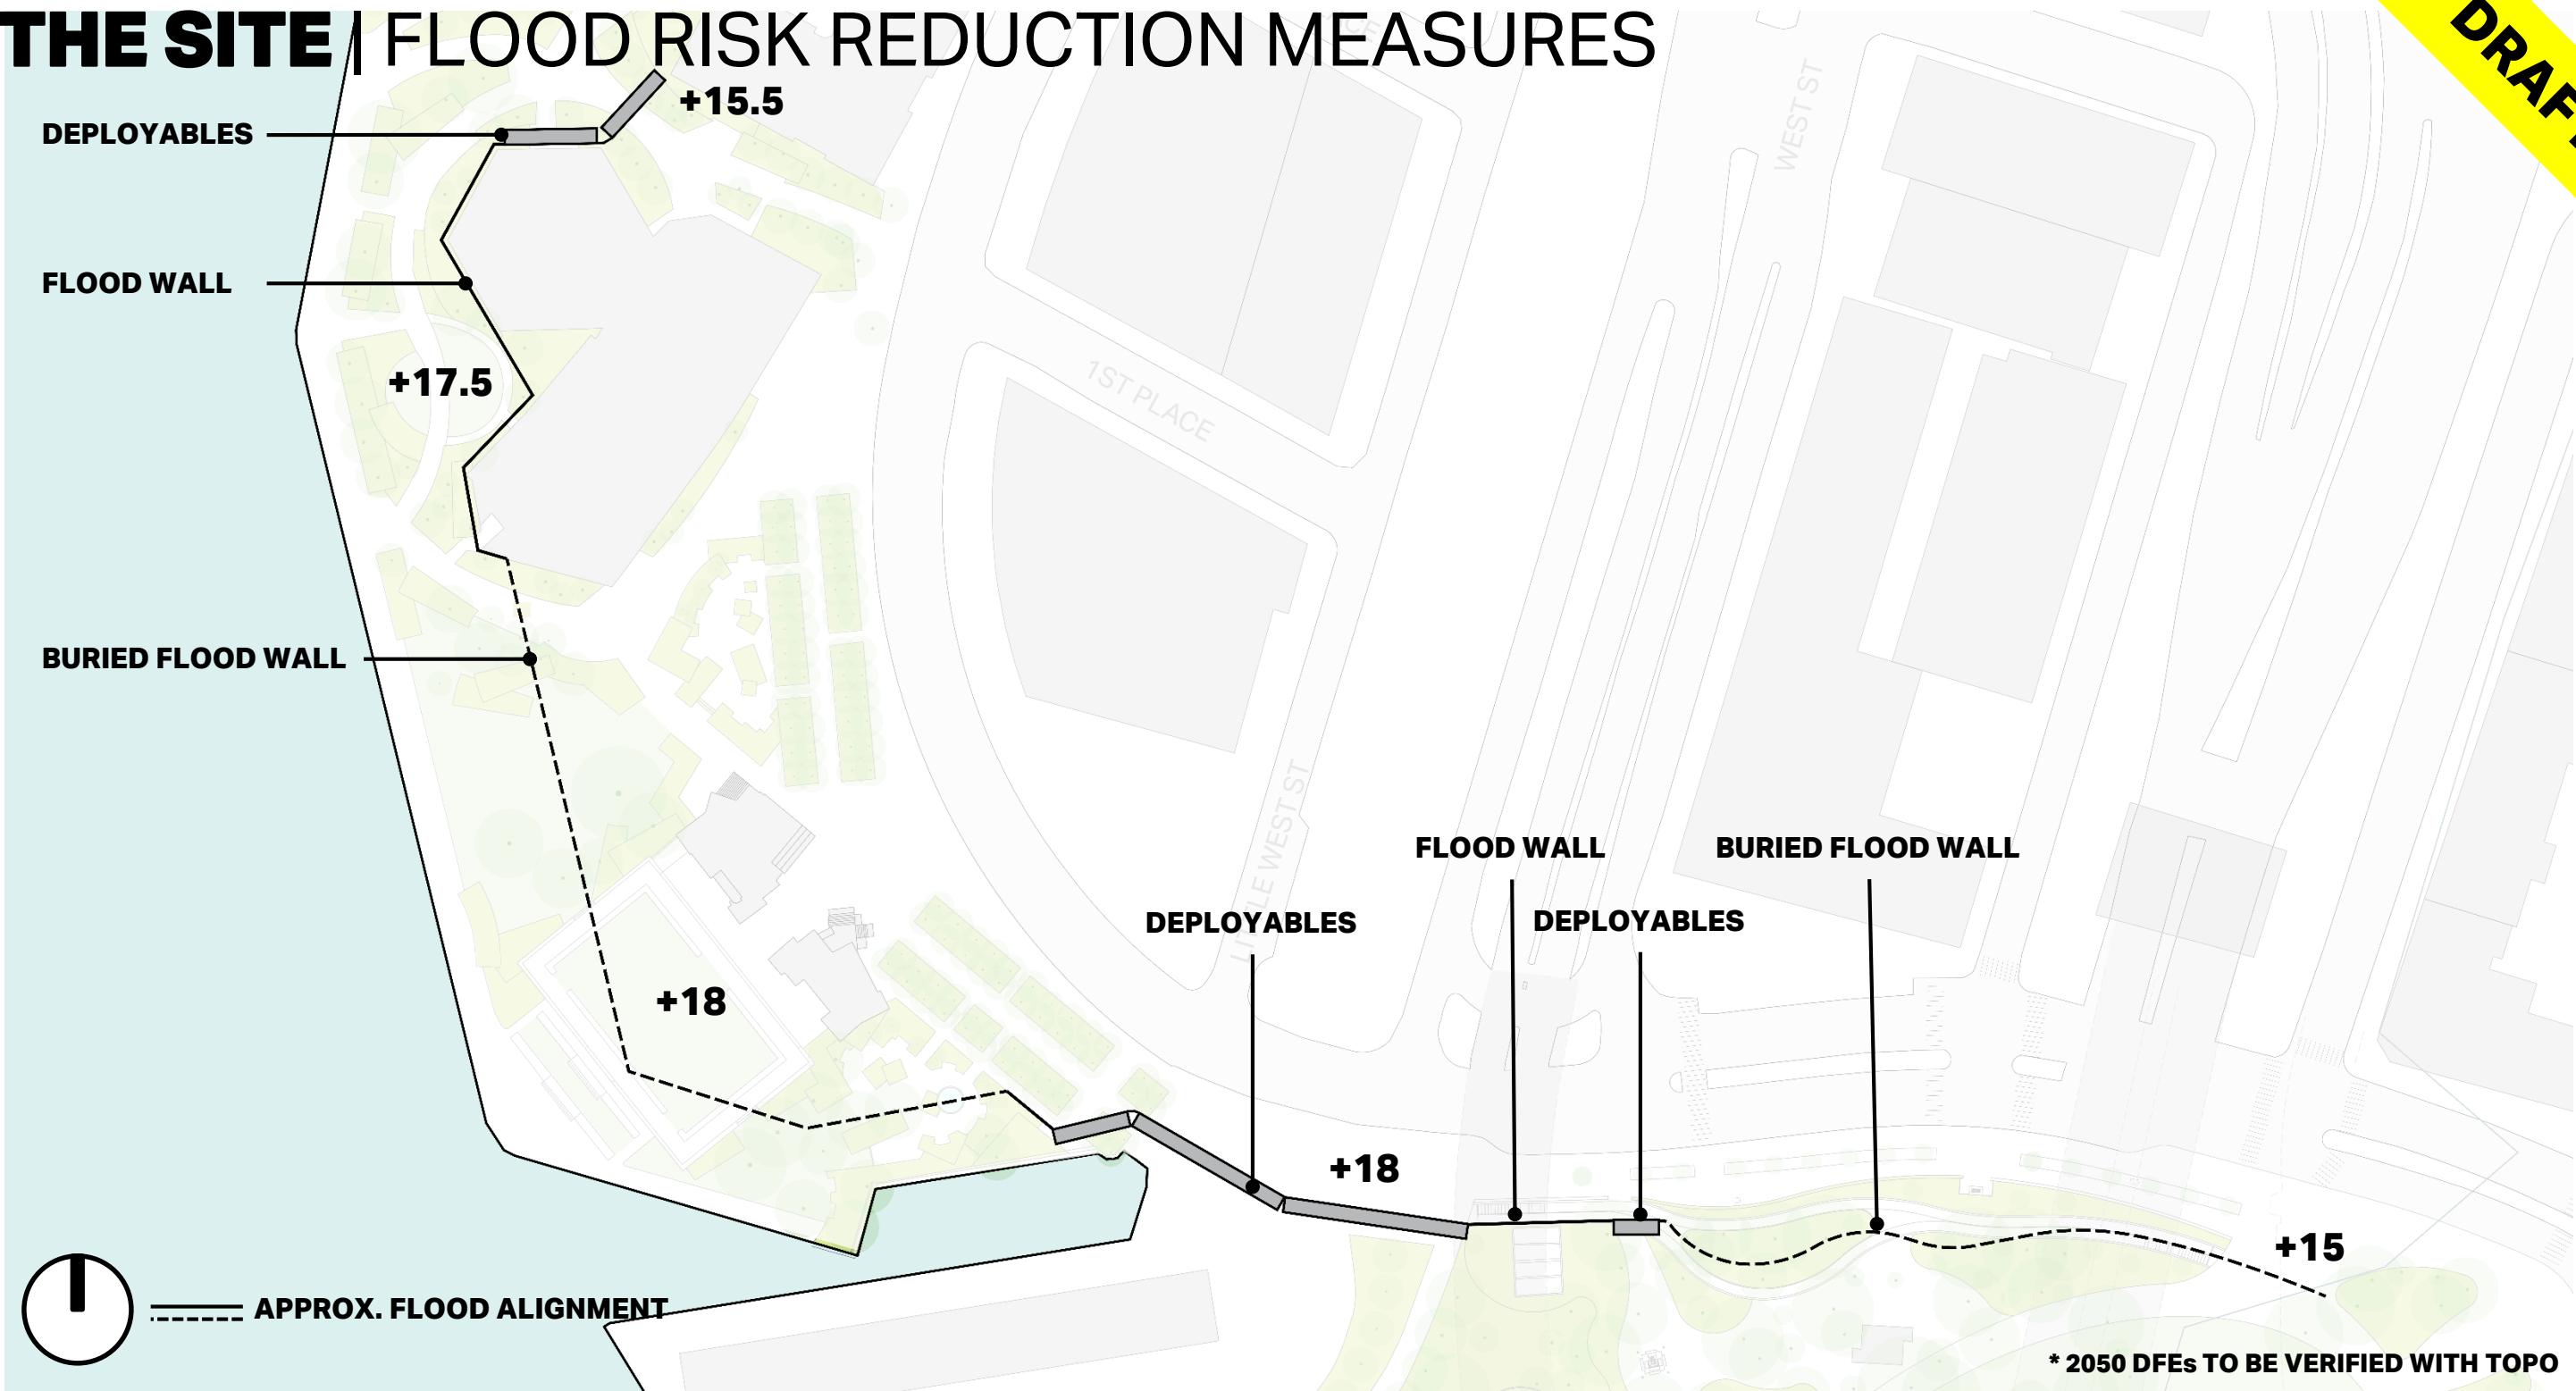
THE SITE | FLOOD RISK REDUCTION MEASURES

DRAF

+15.5

DEPLOYABLES

FLOOD WALL

+17.5

BURIED FLOOD WALL

WEST ST

1ST PLACE

LITTLE WEST ST

+18

FLOOD WALL

BURIED FLOOD WALL

DEPLOYABLES

DEPLOYABLES

+18

+15

APPROX. FLOOD ALIGNMENT

* 2050 DFEs TO BE VERIFIED WITH TOPO